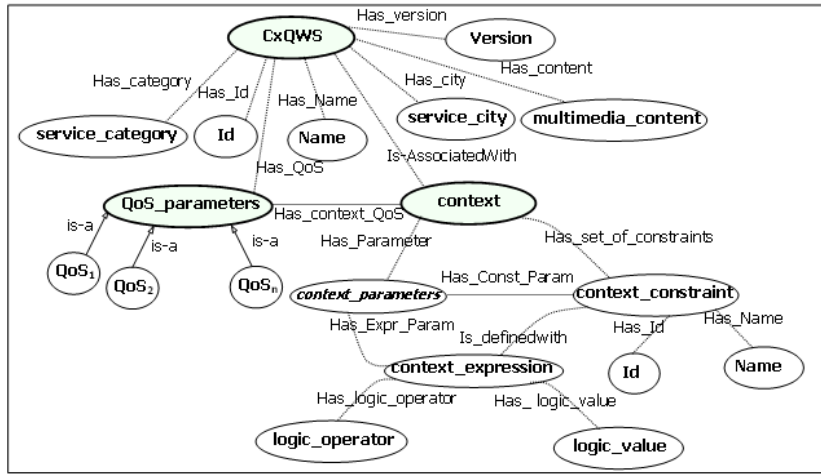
CxQWS
Has_version
Version
Has_content
Has_category
Has_Id
Has_Name
Has_city
service_category
Id
Name
service_city
multimedia_content
Has_QoS
Is-AssociatedWith
QoS_parameters
Has_context_QoS
context
is-a
is-a
is-a
Has_Parameter
Has_set_of_constraints
$QoS_1$
$QoS_2$
$QoS_n$
Has_Const_Param
context_parameters
context_constraint
Has_Expr_Param
Is_definedwith
Has_Id
Has_Name
context_expression
Id
Name
Has_logic_operator
Has_ logic_value
logic_operator
logic_value